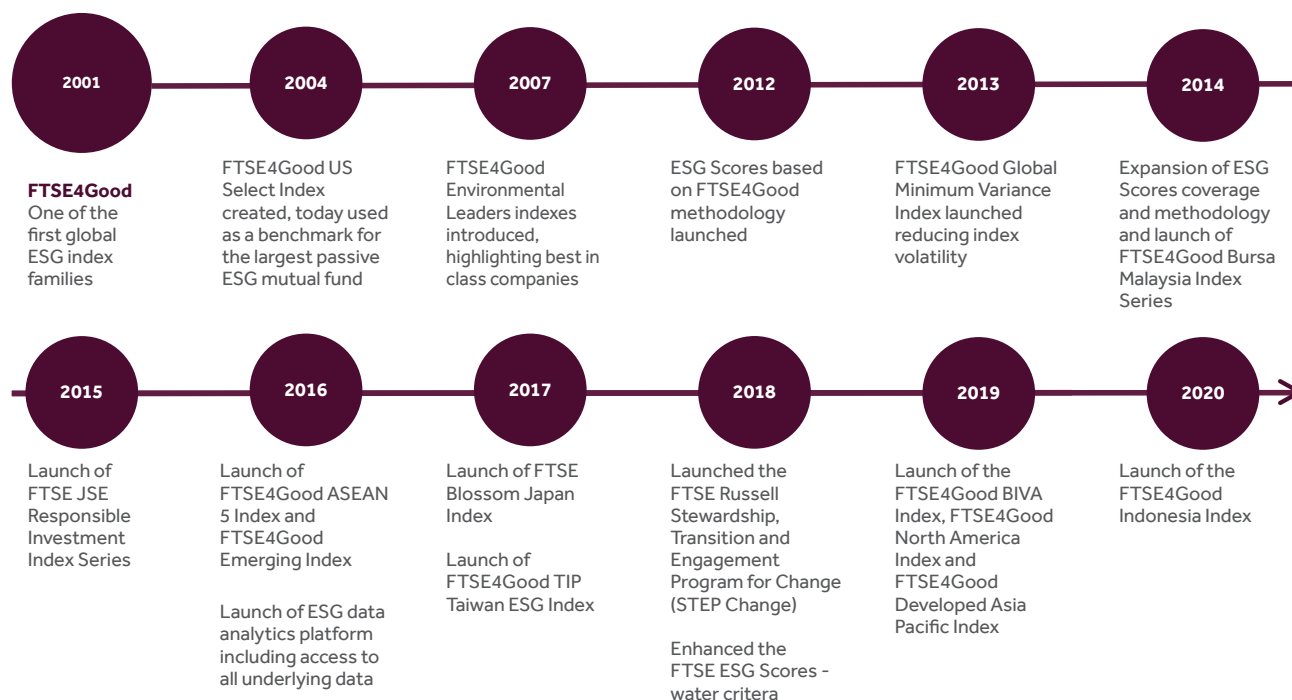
2001

FTSE4Good
One of the first global ESG index families

2004

FTSE4Good US Select Index created, today used as a benchmark for the largest passive ESG mutual fund

2007

FTSE4Good Environmental Leaders indexes introduced, highlighting best in class companies

2012

ESG Scores based on FTSE4Good methodology launched

2013

FTSE4Good Global Minimum Variance Index launched reducing index volatility

2014

Expansion of ESG Scores coverage and methodology and launch of FTSE4Good Bursa Malaysia Index Series

2015

Launch of FTSE JSE Responsible Investment Index Series

2016

Launch of FTSE4Good ASEAN 5 Index and FTSE4Good Emerging Index

Launch of ESG data analytics platform including access to all underlying data

2017

Launch of FTSE Blossom Japan Index

Launch of FTSE4Good TIP Taiwan ESG Index

2018

Launched the FTSE Russell Stewardship, Transition and Engagement Program for Change (STEP Change)

Enhanced the FTSE ESG Scores - water critera

2019

Launch of the FTSE4Good BIVA Index, FTSE4Good North America Index and FTSE4Good Developed Asia Pacific Index

2020

Launch of the FTSE4Good Indonesia Index